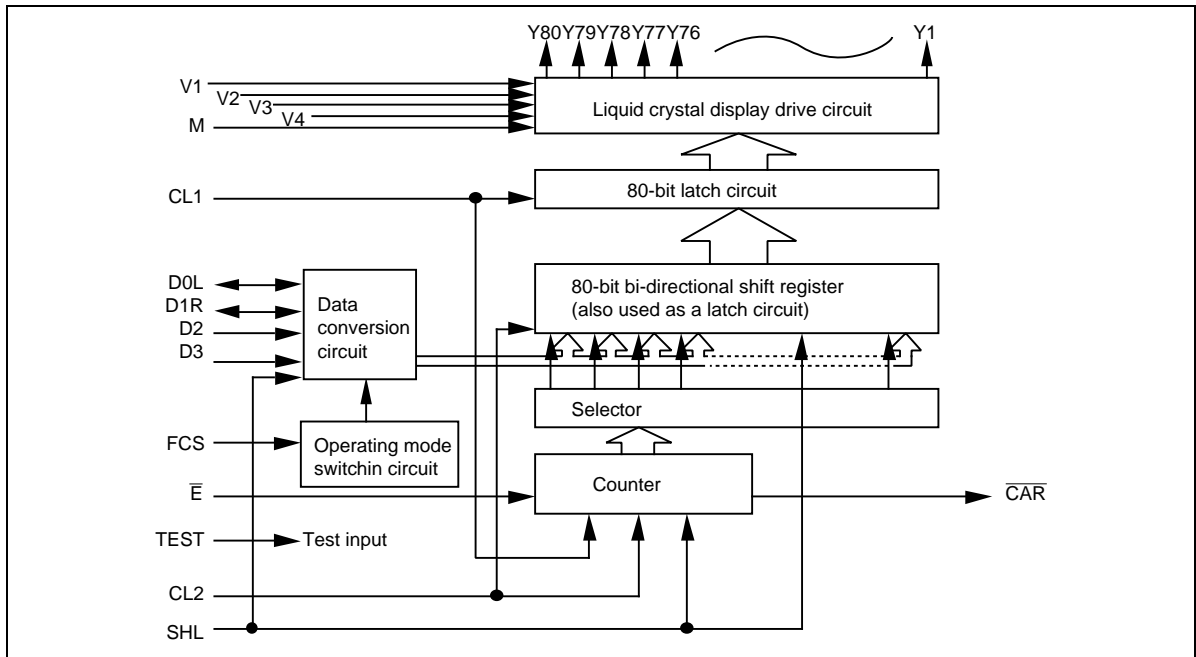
Y80Y79Y78Y77Y76

Y1

V1
V2
V3
M
V4

Liquid crystal display drive circuit

CL1

80-bit latch circuit

D0L
D1R
D2
D3

Data conversion circuit

80-bit bi-directional shift register (also used as a latch circuit)

Selector

FCS

Operating mode switchin circuit

$\overline{E}$

Counter

$\overline{CAR}$

TEST

Test input

CL2

SHL